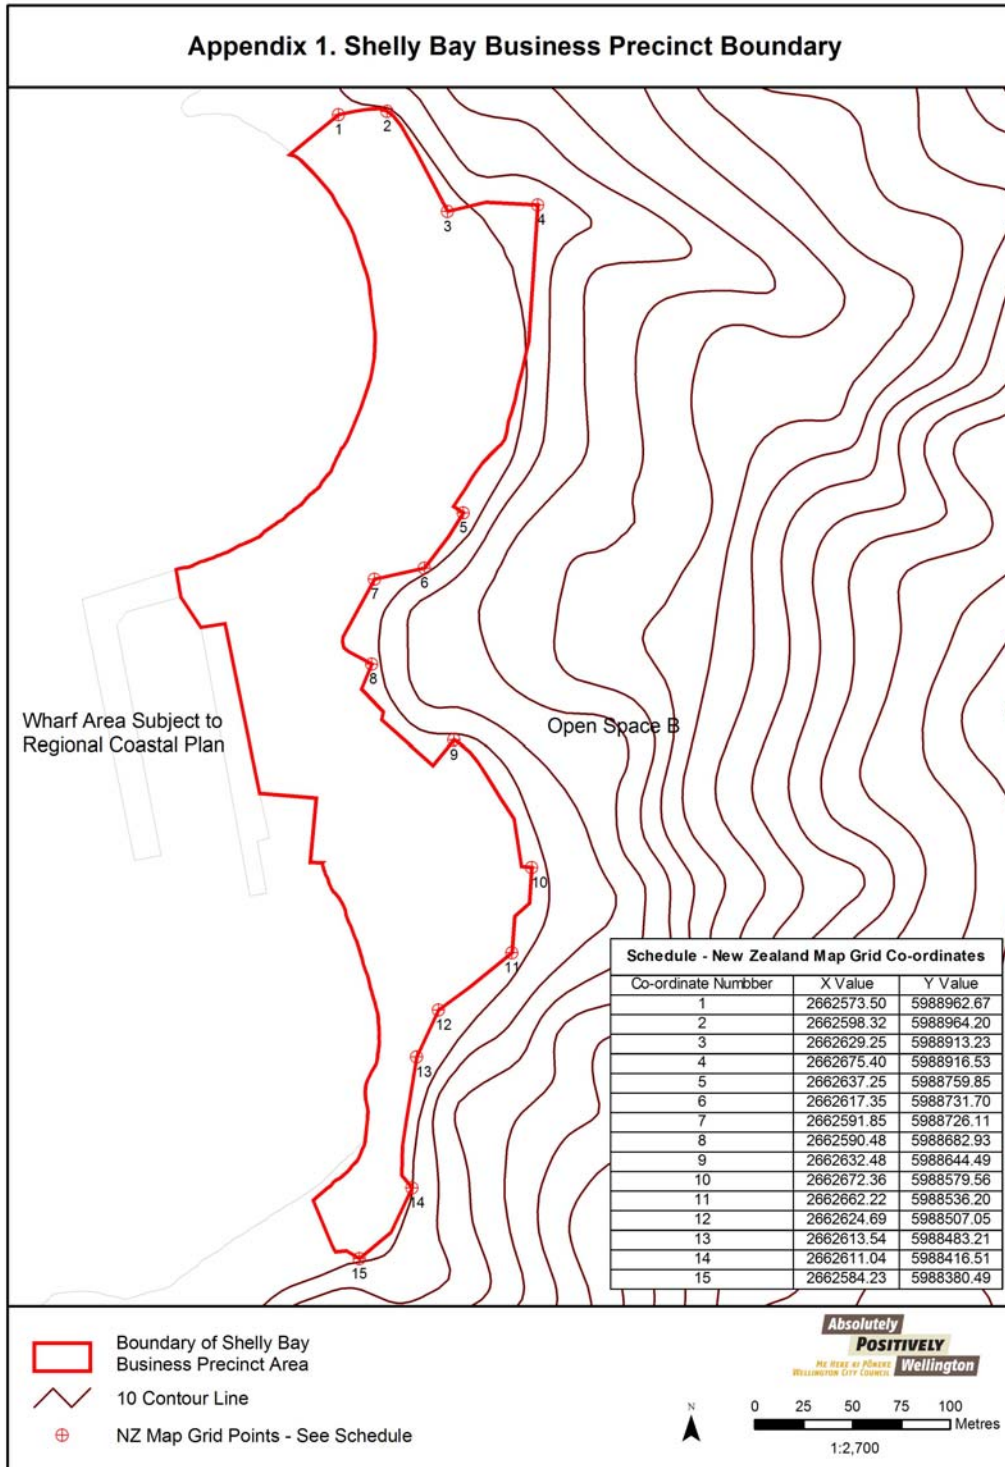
Appendix 1. Shelly Bay Business Precinct Boundary

1
2
3
4
5
6
7
8
9
10
11
12
13
14
15

Wharf Area Subject to Regional Coastal Plan

Open Space B

Schedule - New Zealand Map Grid Co-ordinates

| Co-ordinate Numbber | X Value | Y Value |
|---|---|---|
| 1 | 2662573.50 | 5988962.67 |
| 2 | 2662598.32 | 5988964.20 |
| 3 | 2662629.25 | 5988913.23 |
| 4 | 2662675.40 | 5988916.53 |
| 5 | 2662637.25 | 5988759.85 |
| 6 | 2662617.35 | 5988731.70 |
| 7 | 2662591.85 | 5988726.11 |
| 8 | 2662590.48 | 5988682.93 |
| 9 | 2662632.48 | 5988644.49 |
| 10 | 2662672.36 | 5988579.56 |
| 11 | 2662662.22 | 5988536.20 |
| 12 | 2662624.69 | 5988507.05 |
| 13 | 2662613.54 | 5988483.21 |
| 14 | 2662611.04 | 5988416.51 |
| 15 | 2662584.23 | 5988380.49 |

Boundary of Shelly Bay Business Precinct Area

10 Contour Line

NZ Map Grid Points - See Schedule

Absolutely Positively Wellington
Me Heke Ki Pōneke
Wellington City Council

N

0 25 50 75 100 Metres

1:2,700